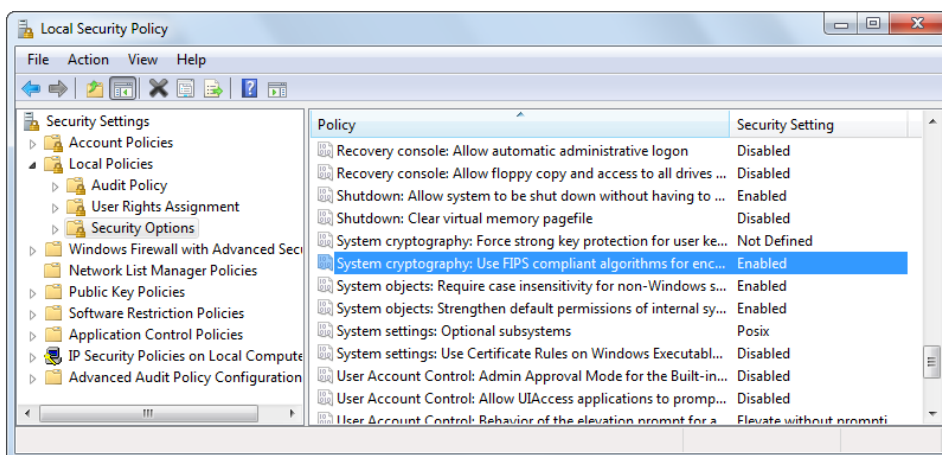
Local Security Policy

File Action View Help

Security Settings
Account Policies
Local Policies
Audit Policy
User Rights Assignment
Security Options
Windows Firewall with Advanced Secu
Network List Manager Policies
Public Key Policies
Software Restriction Policies
Application Control Policies
IP Security Policies on Local Compute
Advanced Audit Policy Configuration

| Policy | Security Setting |
|---|---|
| Recovery console: Allow automatic administrative logon | Disabled |
| Recovery console: Allow floppy copy and access to all drives ... | Disabled |
| Shutdown: Allow system to be shut down without having to ... | Enabled |
| Shutdown: Clear virtual memory pagefile | Disabled |
| System cryptography: Force strong key protection for user ke... | Not Defined |
| System cryptography: Use FIPS compliant algorithms for enc... | Enabled |
| System objects: Require case insensitivity for non-Windows s... | Enabled |
| System objects: Strengthen default permissions of internal sy... | Enabled |
| System settings: Optional subsystems | Posix |
| System settings: Use Certificate Rules on Windows Executabl... | Disabled |
| User Account Control: Admin Approval Mode for the Built-in... | Disabled |
| User Account Control: Allow UIAccess applications to promp... | Disabled |
| User Account Control: Behavior of the elevation prompt for a... | Elevate without prompti |